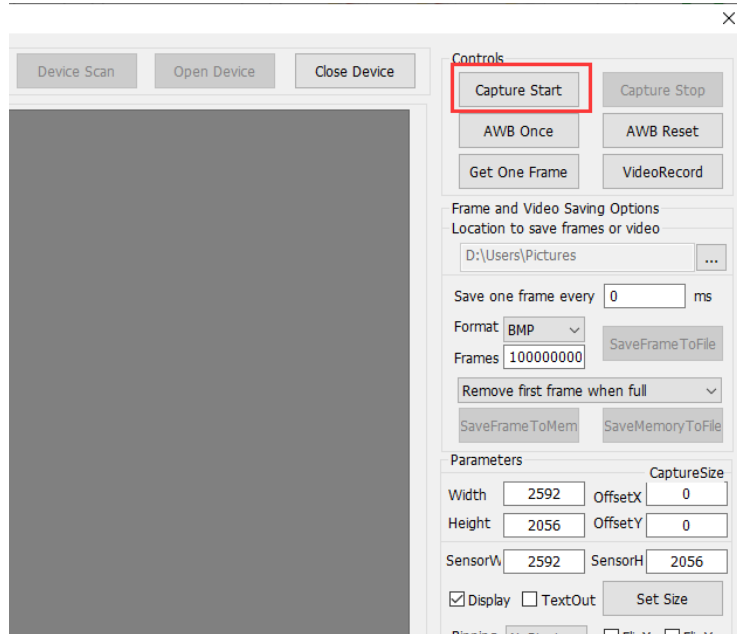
×

Device Scan

Open Device

Close Device

Controls

Capture Start

Capture Stop

AWB Once

AWB Reset

Get One Frame

VideoRecord

Frame and Video Saving Options

Location to save frames or video

D:\Users\Pictures

...

Save one frame every 0 ms

Format BMP

Frames 100000000

SaveFrameToFile

Remove first frame when full

SaveFrameToMem

SaveMemoryToFile

Parameters

CaptureSize

Width 2592

OffsetX 0

Height 2056

OffsetY 0

SensorW 2592

SensorH 2056

☑ Display

☐ TextOut

Set Size

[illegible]